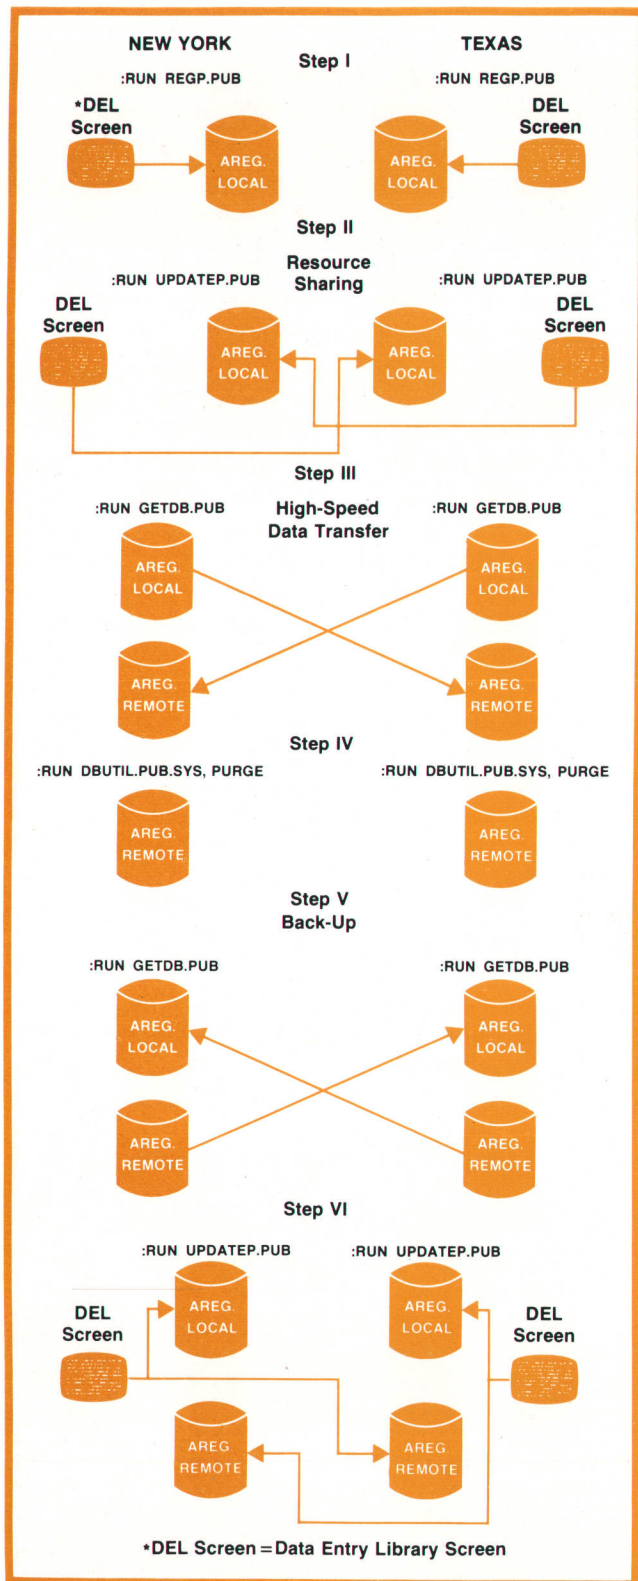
NEW YORK

Step I

TEXAS

:RUN REGP.PUB

:RUN REGP.PUB

*DEL Screen

AREG. LOCAL

AREG. LOCAL

DEL Screen

Step II

Resource Sharing

:RUN UPDATEP.PUB

:RUN UPDATEP.PUB

DEL Screen

AREG. LOCAL

AREG. LOCAL

DEL Screen

Step III

:RUN GETDB.PUB

High-Speed Data Transfer

:RUN GETDB.PUB

AREG. LOCAL

AREG. LOCAL

AREG. REMOTE

AREG. REMOTE

Step IV

:RUN DBUTIL.PUB.SYS, PURGE

:RUN DBUTIL.PUB.SYS, PURGE

AREG. REMOTE

AREG. REMOTE

Step V

Back-Up

:RUN GETDB.PUB

:RUN GETDB.PUB

AREG. LOCAL

AREG. LOCAL

AREG. REMOTE

AREG. REMOTE

Step VI

:RUN UPDATEP.PUB

:RUN UPDATEP.PUB

DEL Screen

AREG. LOCAL

AREG. LOCAL

DEL Screen

AREG. REMOTE

AREG. REMOTE

*DEL Screen = Data Entry Library Screen